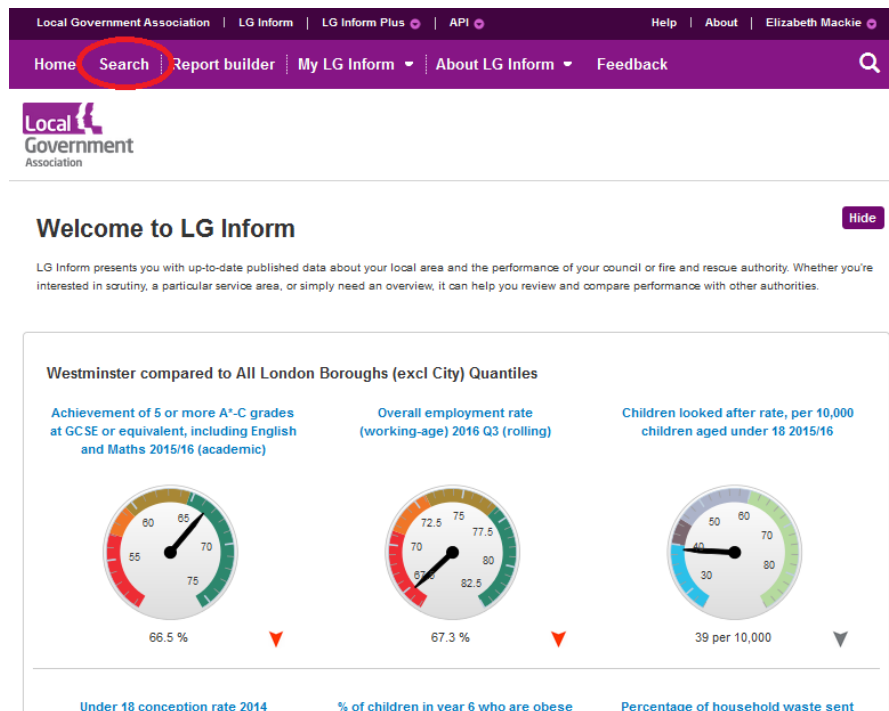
Local Government Association | LG Inform | LG Inform Plus | API | Help | About | Elizabeth Mackie

Home | Search | Report builder | My LG Inform | About LG Inform | Feedback

Local Government Association

Welcome to LG Inform

Hide

LG Inform presents you with up-to-date published data about your local area and the performance of your council or fire and rescue authority. Whether you're interested in scrutiny, a particular service area, or simply need an overview, it can help you review and compare performance with other authorities.

Westminster compared to All London Boroughs (excl City) Quantiles

Achievement of 5 or more A*-C grades at GCSE or equivalent, including English and Maths 2015/16 (academic)

55
60
65
70
75

66.5 %

Overall employment rate (working-age) 2016 Q3 (rolling)

67.5
70
72.5
75
77.5
80
82.5

67.3 %

Children looked after rate, per 10,000 children aged under 18 2015/16

30
40
50
60
70
80

39 per 10,000

Under 18 conception rate 2014

% of children in year 6 who are obese

Percentage of household waste sent